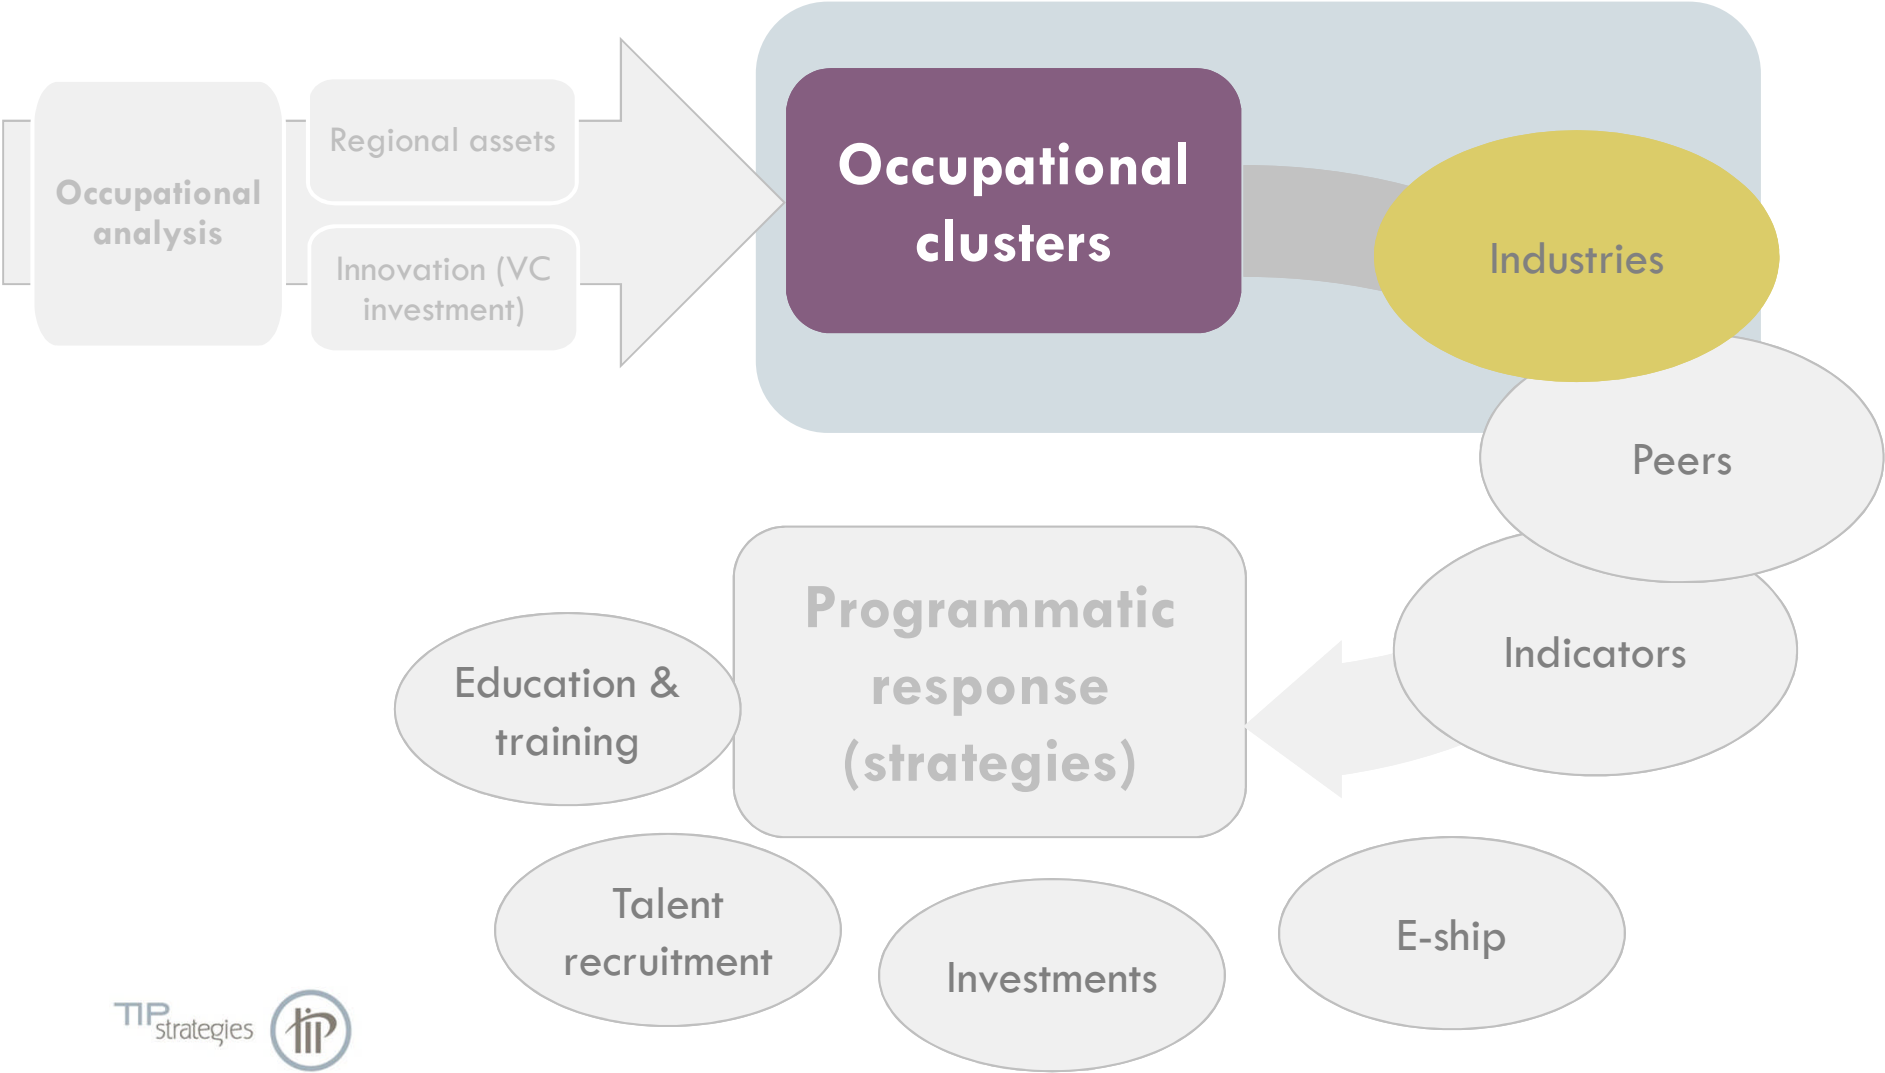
Occupational analysis

Regional assets

Innovation (VC investment)

Occupational clusters

Industries

Peers

Indicators

Programmatic response (strategies)

Education & training

Talent recruitment

Investments

E-ship

TIP strategies

tip